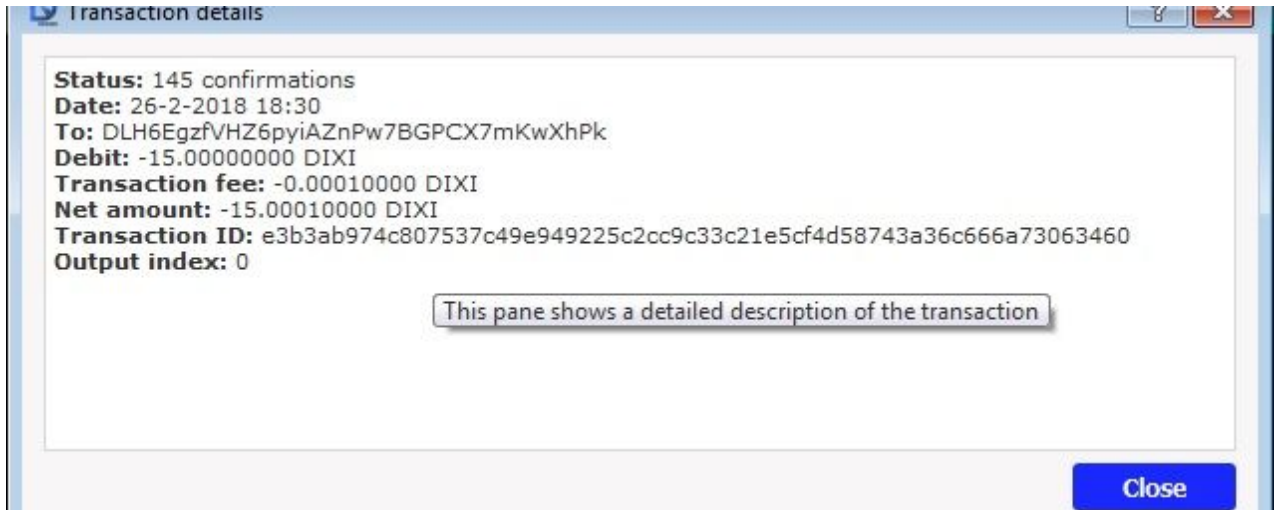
Transaction details

Status: 145 confirmations
Date: 26-2-2018 18:30
To: DLH6EgzfVHZ6pyiAZnPw7BGPCX7mKwXhPk
Debit: -15.00000000 DIXI
Transaction fee: -0.00010000 DIXI
Net amount: -15.00010000 DIXI
Transaction ID: e3b3ab974c807537c49e949225c2cc9c33c21e5cf4d58743a36c666a73063460
Output index: 0

This pane shows a detailed description of the transaction

Close